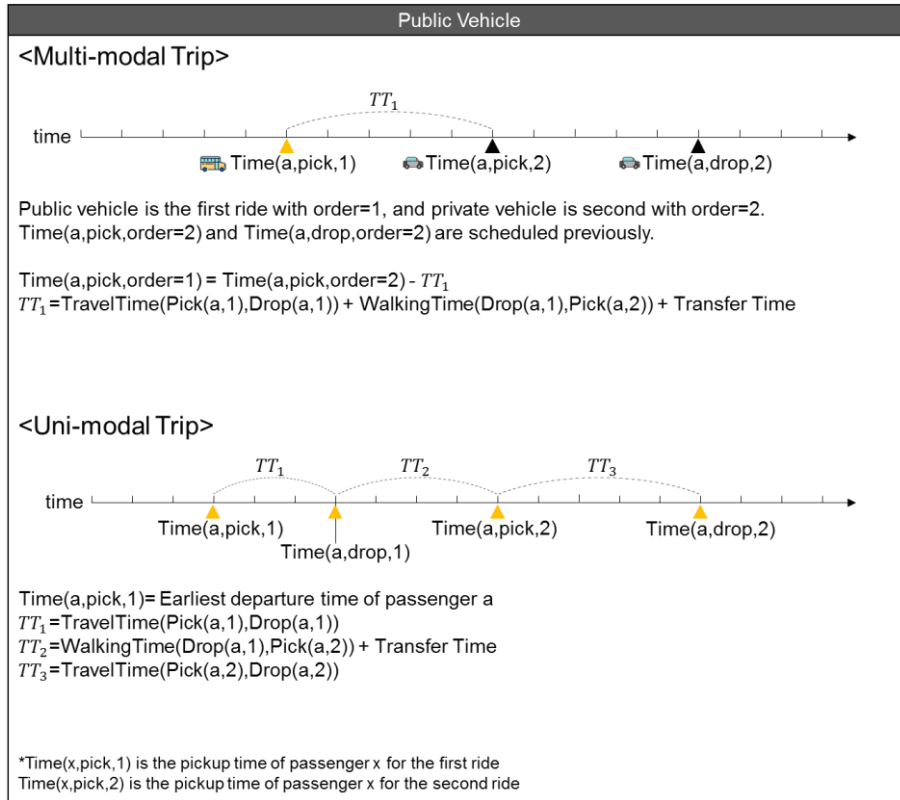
Public Vehicle

<Multi-modal Trip>

$TT_1$

time

Time(a,pick,1)  Time(a,pick,2)  Time(a,drop,2)

Public vehicle is the first ride with order=1, and private vehicle is second with order=2. Time(a,pick,order=2) and Time(a,drop,order=2) are scheduled previously.

Time(a,pick,order=1) = Time(a,pick,order=2) - $TT_1$
$TT_1$ =TravelTime(Pick(a,1),Drop(a,1)) + WalkingTime(Drop(a,1),Pick(a,2)) + Transfer Time

<Uni-modal Trip>

$TT_1$  $TT_2$  $TT_3$

time

Time(a,pick,1)  Time(a,pick,2)  Time(a,drop,2)

Time(a,drop,1)

Time(a,pick,1)= Earliest departure time of passenger a
$TT_1$ =TravelTime(Pick(a,1),Drop(a,1))
$TT_2$ =WalkingTime(Drop(a,1),Pick(a,2)) + Transfer Time
$TT_3$ =TravelTime(Pick(a,2),Drop(a,2))

*Time(x,pick,1) is the pickup time of passenger x for the first ride
Time(x,pick,2) is the pickup time of passenger x for the second ride